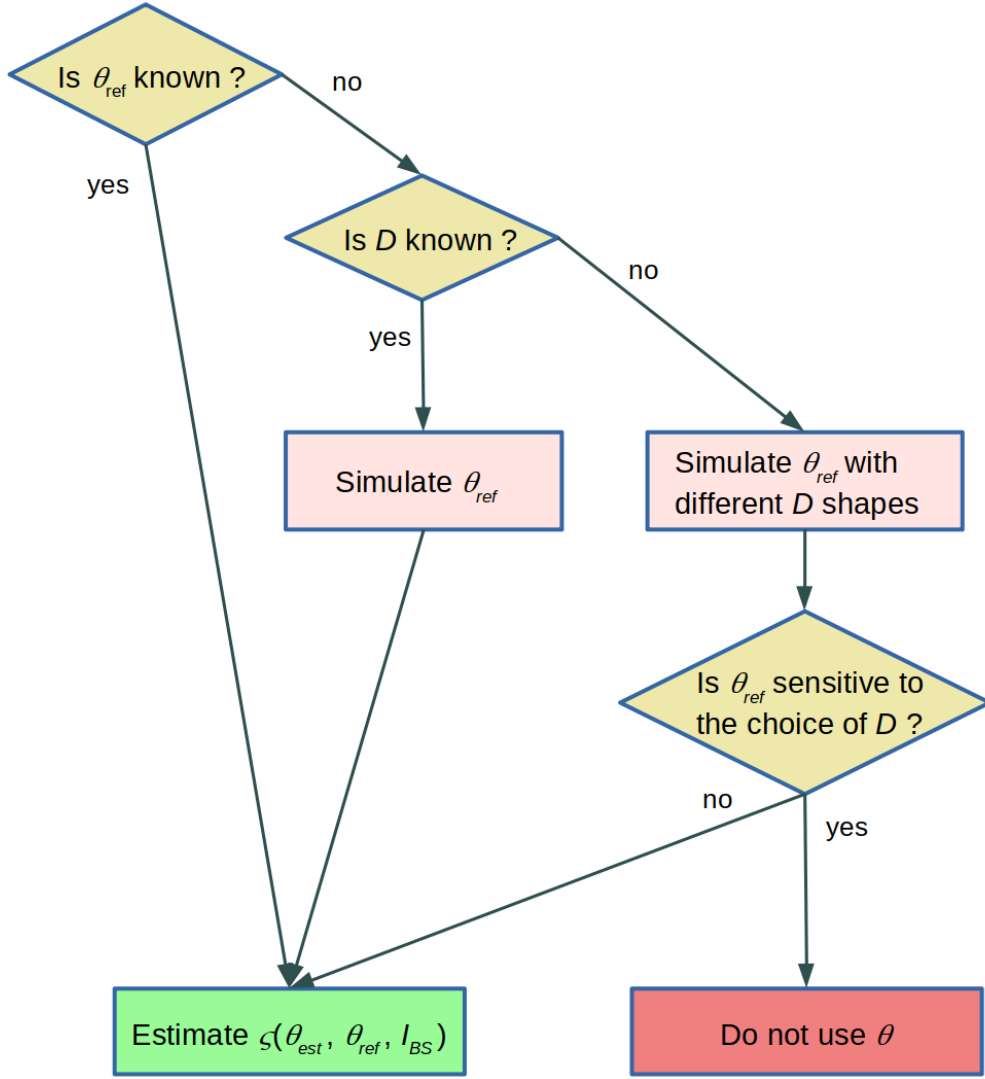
Is $\theta_{ref}$ known ?

no

yes

Is $D$ known ?

no

yes

Simulate $\theta_{ref}$

Simulate $\theta_{ref}$ with different $D$ shapes

Is $\theta_{ref}$ sensitive to the choice of $D$ ?

no

yes

Estimate $\varsigma(\theta_{est}, \theta_{ref}, I_{BS})$

Do not use $\theta$